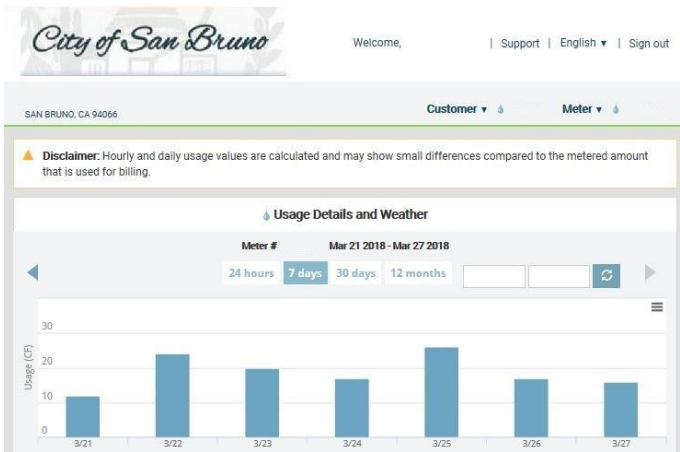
City of San Bruno

Welcome,

| Support | English ▾ | Sign out

SAN BRUNO, CA 94066

Customer ▾

Meter ▾

Disclaimer: Hourly and daily usage values are calculated and may show small differences compared to the metered amount that is used for billing.

Usage Details and Weather

Meter #

Mar 21 2018 - Mar 27 2018

24 hours

7 days

30 days

12 months

30

20

10

0

Usage (CF)

3/21

3/22

3/23

3/24

3/25

3/26

3/27